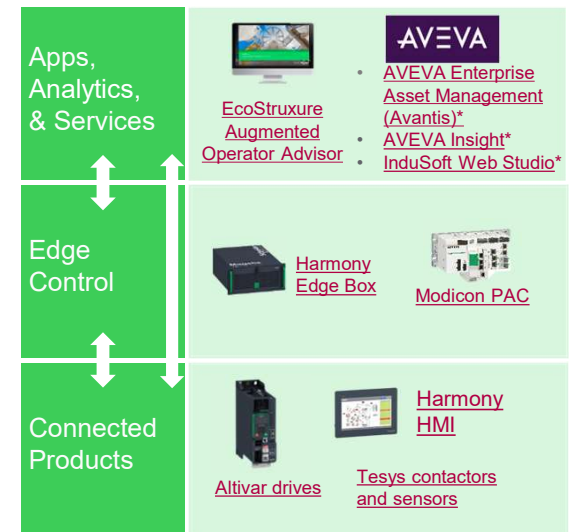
Apps, Analytics, & Services

EcoStruxure Augmented Operator Advisor

AVEVA

- AVEVA Enterprise Asset Management (Avantis)*
- AVEVA Insight*
- InduSoft Web Studio*

Edge Control

Harmony Edge Box

Modicon PAC

Connected Products

Altivar drives

Harmony HMI

Tesys contactors and sensors